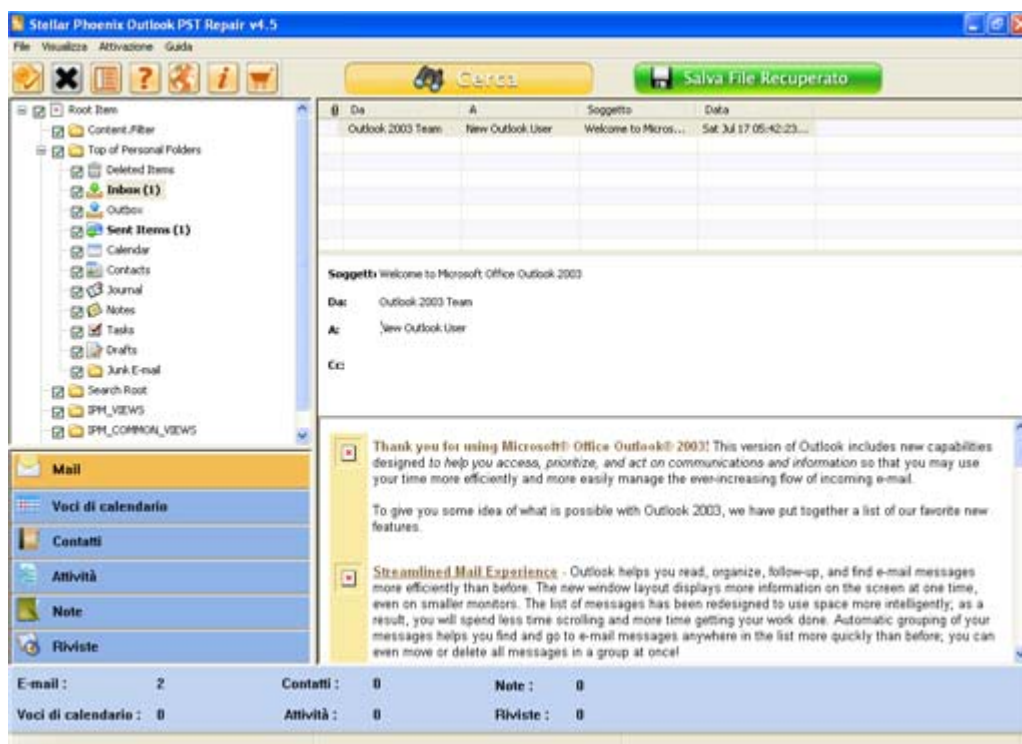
Stellar Phoenix Outlook PST Repair v4.5

File Visualizza Attivazione Guida

Cerca

Salva File Recuperato

Root Item
Content.Filter
Top of Personal Folders
Deleted Items
Inbox (1)
Outbox
Sent Items (1)
Calendar
Contacts
Journal
Notes
Tasks
Drafts
Junk E-mail
Search Root
IPM_VIEWS
IPM_COMMON_VIEWS

| Da | A | Soggetto | Data |
|---|---|---|---|
| Outlook 2003 Team | New Outlook User | Welcome to Micros... | Sat Jul 17 05:42:23... |

Soggetto: Welcome to Microsoft Office Outlook 2003

Da: Outlook 2003 Team

A: New Outlook User

Cc:

Thank you for using Microsoft® Office Outlook® 2003! This version of Outlook includes new capabilities designed to help you access, prioritize, and act on communications and information so that you may use your time more efficiently and more easily manage the ever-increasing flow of incoming e-mail.

To give you some idea of what is possible with Outlook 2003, we have put together a list of our favorite new features.

Streamlined Mail Experience - Outlook helps you read, organize, follow-up, and find e-mail messages more efficiently than before. The new window layout displays more information on the screen at one time, even on smaller monitors. The list of messages has been redesigned to use space more intelligently; as a result, you will spend less time scrolling and more time getting your work done. Automatic grouping of your messages helps you find and go to e-mail messages anywhere in the list more quickly than before; you can even move or delete all messages in a group at once!

Mail
Voci di calendario
Contatti
Attività
Note
Riviste

E-mail : 2
Contatti : 0
Note : 0
Voci di calendario : 0
Attività : 0
Riviste : 0